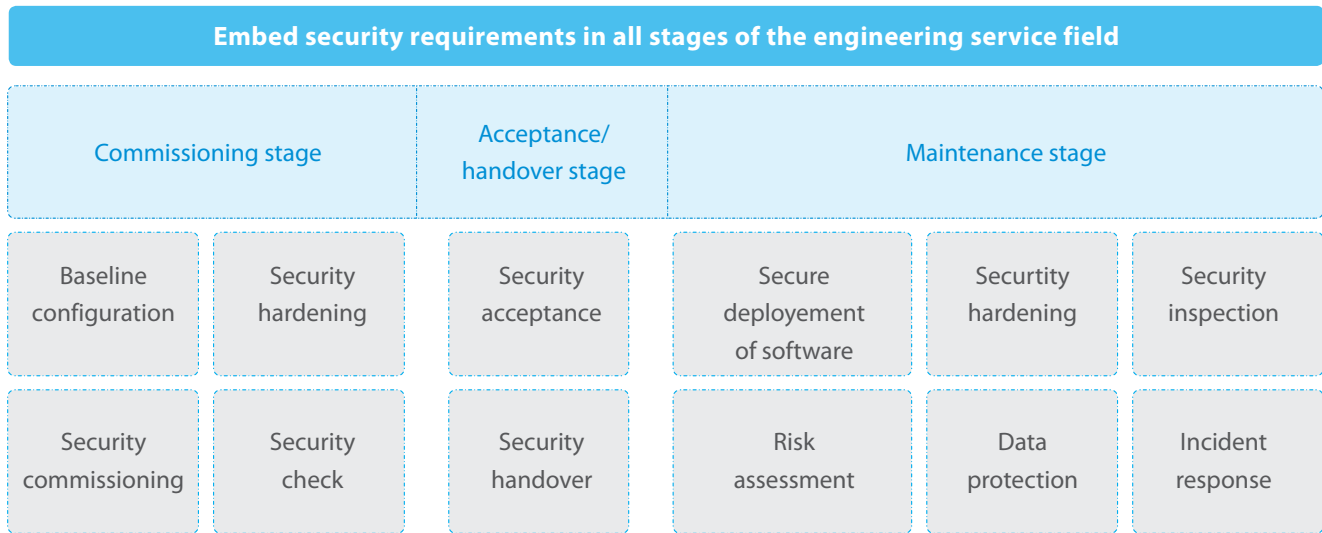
Embed security requirements in all stages of the engineering service field

Commissioning stage

Acceptance/ handover stage

Maintenance stage

Baseline configuration

Security hardening

Security acceptance

Secure deployement of software

Secutrity hardening

Security inspection

Security commissioning

Security check

Security handover

Risk assessment

Data protection

Incident response